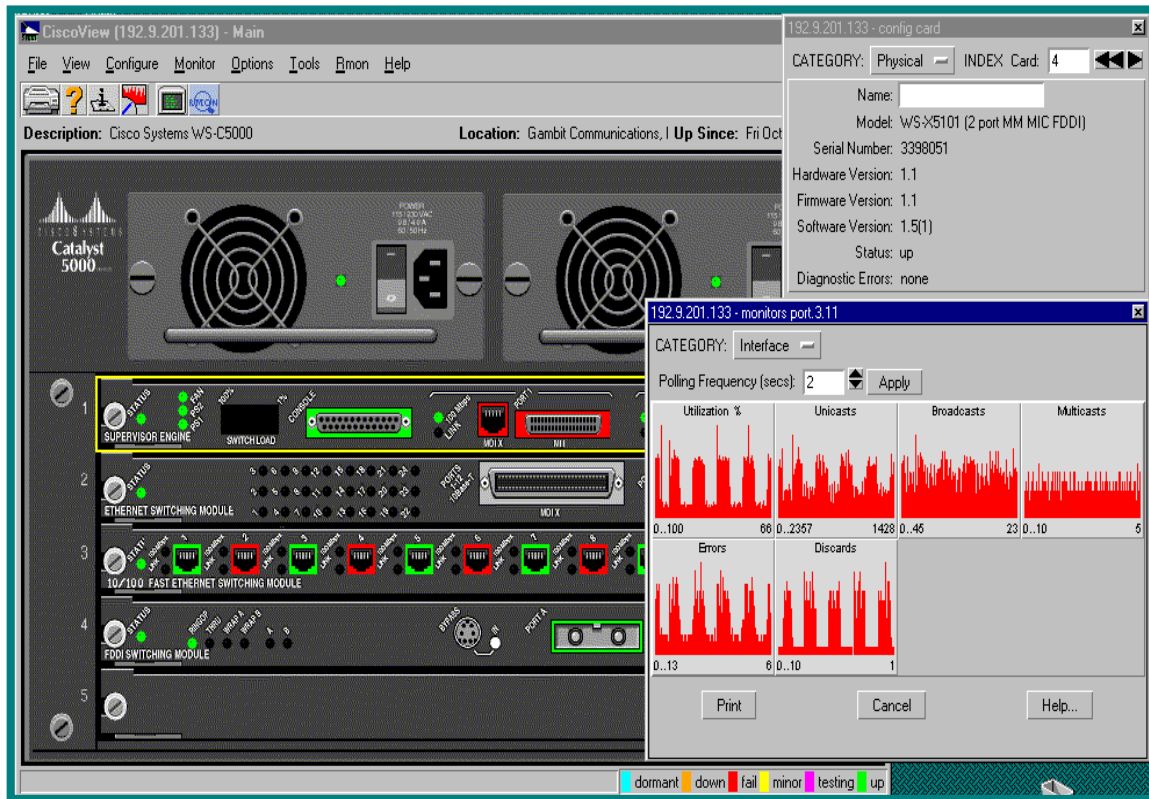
CiscoView (192.9.201.133) - Main

File View Configure Monitor Options Tools Rmon Help

Description: Cisco Systems WS-C5000 Location: Gambit Communications, I Up Since: Fri Oct

Catalyst 5000

POWER 115/230VAC 9.8/4.9A 60/50Hz

1 STATUS FAN PS2 PS1 100% 1% SWITCH LOAD CONSOLE 100 Mbps LINK PORT 1 MDI X MII
SUPERVISOR ENGINE

2 STATUS PORTS 1-12 10BaseT MDI X
ETHERNET SWITCHING MODULE

3 STATUS 10/100 FAST ETHERNET SWITCHING MODULE

4 STATUS RINGOP THRU WRAP A WRAP B A B BYPASS PORT A
FDDI SWITCHING MODULE

5

192.9.201.133 - config card

CATEGORY: Physical INDEX Card: 4

Name:
Model: WS-X5101 (2 port MM MIC FDDI)
Serial Number: 3398051
Hardware Version: 1.1
Firmware Version: 1.1
Software Version: 1.5(1)
Status: up
Diagnostic Errors: none

192.9.201.133 - monitors port.3.11

CATEGORY: Interface

Polling Frequency (secs): 2 Apply

Utilization % 0..100 66
Unicasts 0..2357 1428
Broadcasts 0..45 23
Multicasts 0..10 5
Errors 0..13 6
Discards 0..10 1

Print Cancel Help...

dormant down fail minor testing up